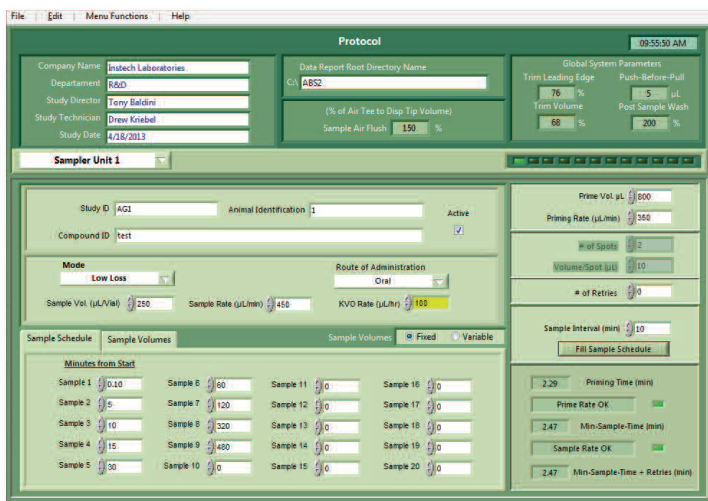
File Edit Menu Functions Help

Protocol

09:55:50 AM

Company Name Instech Laboratories
Departament R&D
Study Director Tony Baldini
Study Technician Drew Kriebel
Study Date 4/18/2013

Data Report Root Directory Name
C:\ ABS2

(% of Air Tee to Disp Tip Volume)
Sample Air Flush 150 %

Global System Parameters
Trim Leading Edge 76 %
Push-Before-Pull 5 µL
Trim Volume 68 %
Post Sample Wash 200 %

Sampler Unit 1

Study ID AG1
Animal Identification 1
Active
Compound ID test

Mode
Low Loss

Route of Administration
Oral

Sample Vol. (µL/Vial) 250
Sample Rate (µL/min) 450
KVO Rate (µL/hr) 100

Prime Vol. µL 800
Priming Rate (µL/min) 350

# of Spots 2
Volume/Spot (µL) 10

# of Retries 0

Sample Interval (min) 10
Fill Sample Schedule

Sample Schedule
Sample Volumes
Sample Volumes Fixed Variable

Minutes from Start

| | | | | | | | |
|---|---|---|---|---|---|---|---|
| Sample 1 | 0.10 | Sample 6 | 60 | Sample 11 | 0 | Sample 16 | 0 |
| Sample 2 | 5 | Sample 7 | 120 | Sample 12 | 0 | Sample 17 | 0 |
| Sample 3 | 10 | Sample 8 | 320 | Sample 13 | 0 | Sample 18 | 0 |
| Sample 4 | 15 | Sample 9 | 480 | Sample 14 | 0 | Sample 19 | 0 |
| Sample 5 | 30 | Sample 10 | 0 | Sample 15 | 0 | Sample 20 | 0 |

2.29 Priming Time (min)
Prime Rate OK
2.47 Min-Sample-Time (min)
Sample Rate OK
2.47 Min-Sample-Time + Retries (min)